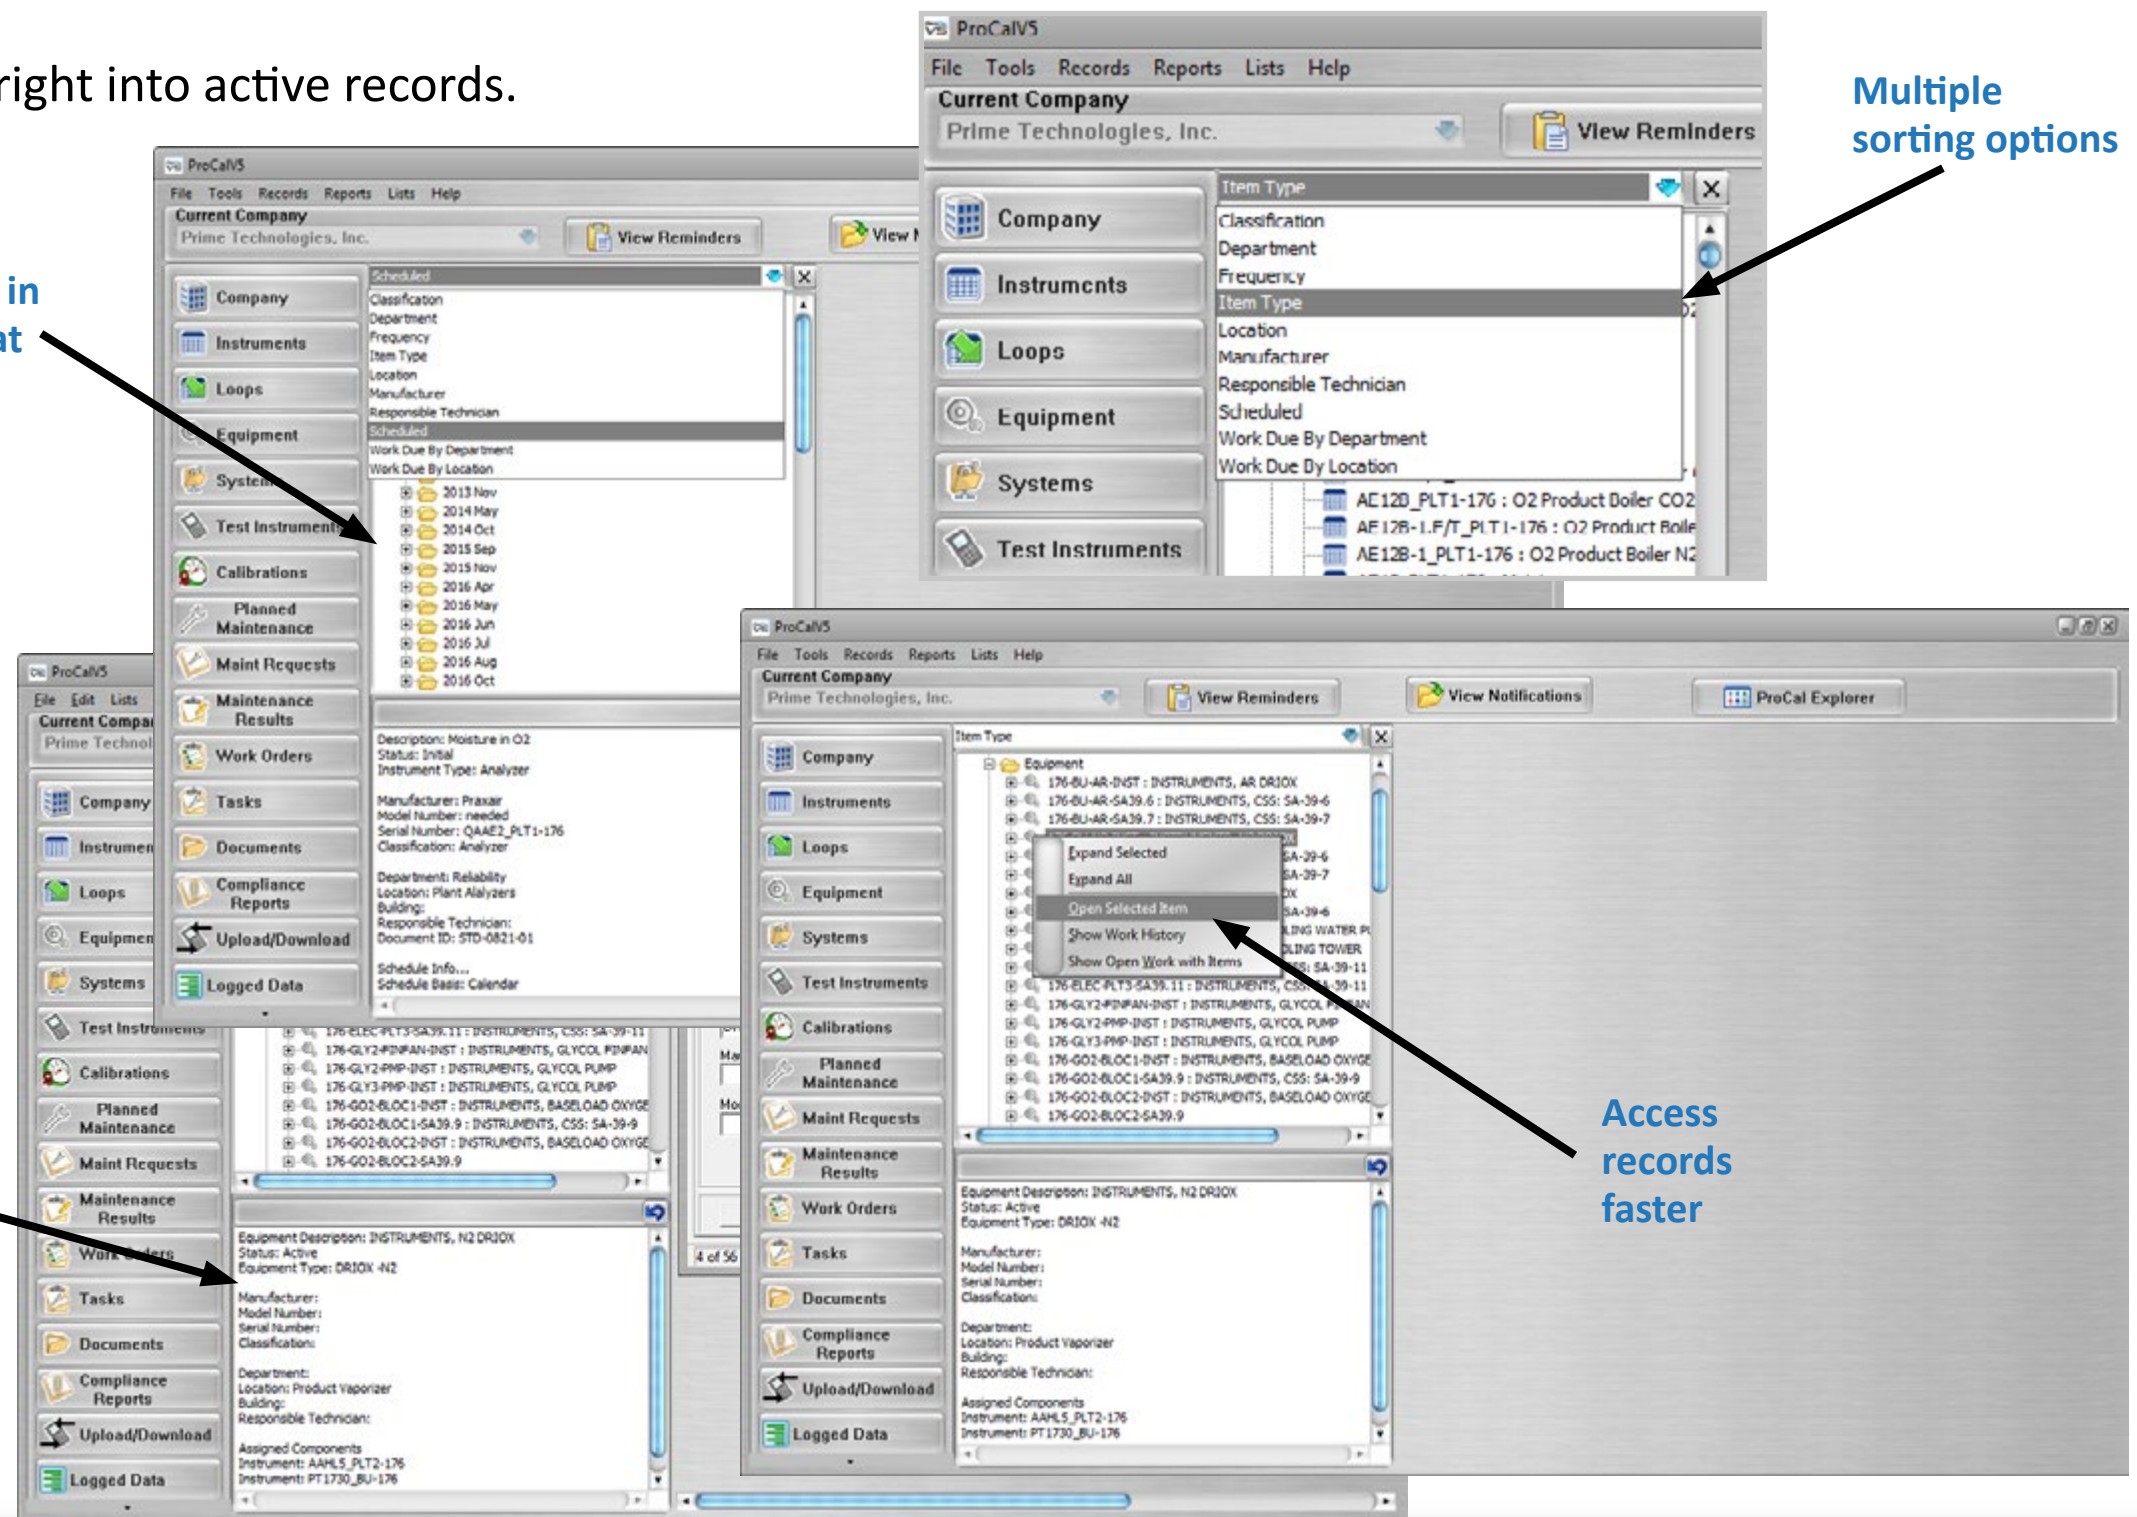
right into active records.

in
at

Multiple sorting options

Access records faster

ProCalV5
File Tools Records Reports Lists Help
Current Company
Prime Technologies, Inc.
View Reminders
Item Type
Classification
Department
Frequency
Item Type
Location
Manufacturer
Responsible Technician
Scheduled
Work Due By Department
Work Due By Location
Company
Instruments
Loops
Equipment
Systems
Test Instruments
AE12D_PLT1-176 : O2 Product Boiler CO2
AE12B-1.F/T_PLT1-176 : O2 Product Boile
AE12B-1_PLT1-176 : O2 Product Boiler N2

ProCalV5
File Tools Records Reports Lists Help
Current Company
Prime Technologies, Inc.
View Reminders
View N
Scheduled
Classification
Department
Frequency
Item Type
Location
Manufacturer
Responsible Technician
Scheduled
Work Due By Department
Work Due By Location
2013 Nov
2014 May
2014 Oct
2015 Sep
2015 Nov
2016 Apr
2016 May
2016 Jun
2016 Jul
2016 Aug
2016 Oct
Company
Instruments
Loops
Equipment
Systems
Test Instruments
Calibrations
Planned Maintenance
Maint Requests
Maintenance Results
Work Orders
Tasks
Documents
Compliance Reports
Upload/Download
Logged Data
Description: Moisture in O2
Status: Initial
Instrument Type: Analyzer
Manufacturer: Praxair
Model Number: needed
Serial Number: QAAE2_PLT1-176
Classification: Analyzer
Department: Reliability
Location: Plant Alalyzers
Building:
Responsible Technician:
Document ID: STD-0821-01
Schedule Info...
Schedule Basis: Calendar

ProCalV5
File Edit Lists
Current Company
Prime Technol
Company
Instrumen
Loops
Equipmen
Systems
Test Instruments
Calibrations
Planned Maintenance
Maint Requests
Maintenance Results
Work Orders
Tasks
Documents
Compliance Reports
Upload/Download
Logged Data
176-ELEC-PLT3-SA39.11 : INSTRUMENTS, CSS: SA-39-11
176-GLY2-FINFAN-INST : INSTRUMENTS, GLYCOL FINFAN
176-GLY2-PMP-INST : INSTRUMENTS, GLYCOL PUMP
176-GLY3-PMP-INST : INSTRUMENTS, GLYCOL PUMP
176-GO2-BLOC1-INST : INSTRUMENTS, BASELOAD OXYGE
176-GO2-BLOC1-SA39.9 : INSTRUMENTS, CSS: SA-39-9
176-GO2-BLOC2-INST : INSTRUMENTS, BASELOAD OXYGE
176-GO2-BLOC2-SA39.9
Equipment Description: INSTRUMENTS, N2 DRIOX
Status: Active
Equipment Type: DRIOX -N2
Manufacturer:
Model Number:
Serial Number:
Classification:
Department:
Location: Product Vaporizer
Building:
Responsible Technician:
Assigned Components
Instrument: AAHLS_PLT2-176
Instrument: PT1730_BU-176
4 of 56

ProCalV5
File Tools Records Reports Lists Help
Current Company
Prime Technologies, Inc.
View Reminders
View Notifications
ProCal Explorer
Item Type
Equipment
176-BU-AR-INST : INSTRUMENTS, AR DRIOX
176-BU-AR-SA39.6 : INSTRUMENTS, CSS: SA-39-6
176-BU-AR-SA39.7 : INSTRUMENTS, CSS: SA-39-7
Expand Selected
Expand All
Open Selected Item
Show Work History
Show Open Work with Items
176-ELEC-PLT3-SA39.11 : INSTRUMENTS, CSS: SA-39-11
176-GLY2-FINFAN-INST : INSTRUMENTS, GLYCOL FINFAN
176-GLY2-PMP-INST : INSTRUMENTS, GLYCOL PUMP
176-GLY3-PMP-INST : INSTRUMENTS, GLYCOL PUMP
176-GO2-BLOC1-INST : INSTRUMENTS, BASELOAD OXYGE
176-GO2-BLOC1-SA39.9 : INSTRUMENTS, CSS: SA-39-9
176-GO2-BLOC2-INST : INSTRUMENTS, BASELOAD OXYGE
176-GO2-BLOC2-SA39.9
Company
Instruments
Loops
Equipment
Systems
Test Instruments
Calibrations
Planned Maintenance
Maint Requests
Maintenance Results
Work Orders
Tasks
Documents
Compliance Reports
Upload/Download
Logged Data
Equipment Description: INSTRUMENTS, N2 DRIOX
Status: Active
Equipment Type: DRIOX -N2
Manufacturer:
Model Number:
Serial Number:
Classification:
Department:
Location: Product Vaporizer
Building:
Responsible Technician:
Assigned Components
Instrument: AAHLS_PLT2-176
Instrument: PT1730_BU-176